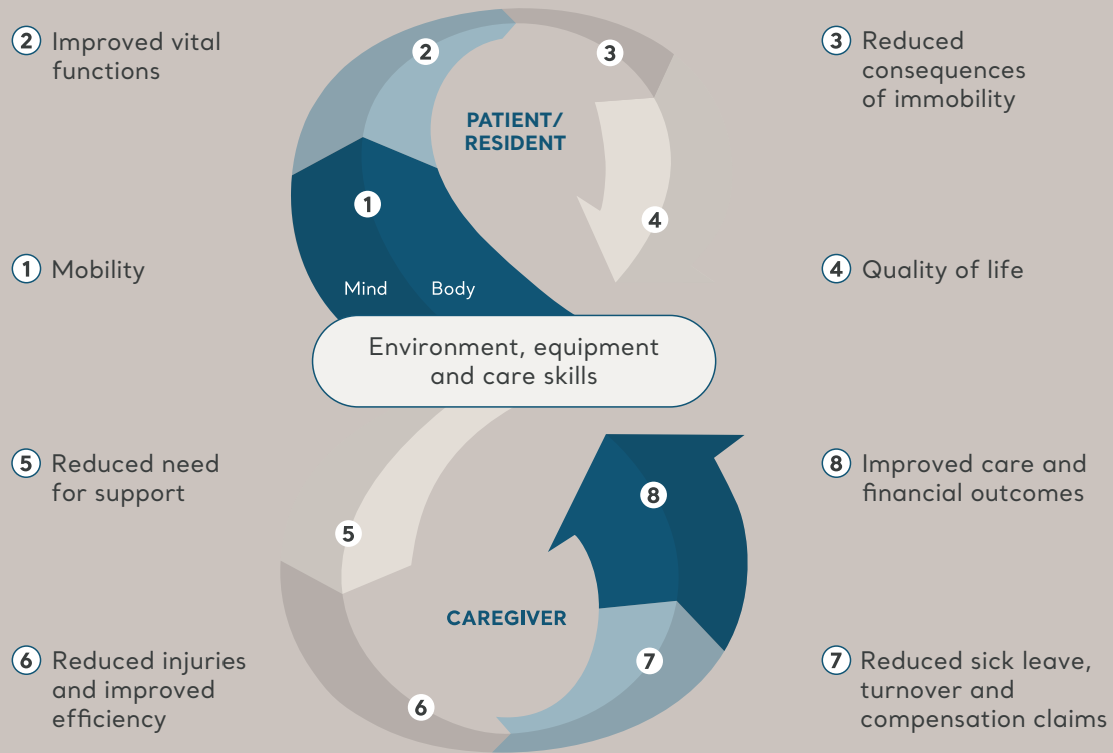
2 Improved vital functions

2

3

3 Reduced consequences of immobility

PATIENT/ RESIDENT

1

4

1 Mobility

4 Quality of life

Mind

Body

Environment, equipment and care skills

5 Reduced need for support

8 Improved care and financial outcomes

8

5

CAREGIVER

6 Reduced injuries and improved efficiency

7

7 Reduced sick leave, turnover and compensation claims

6